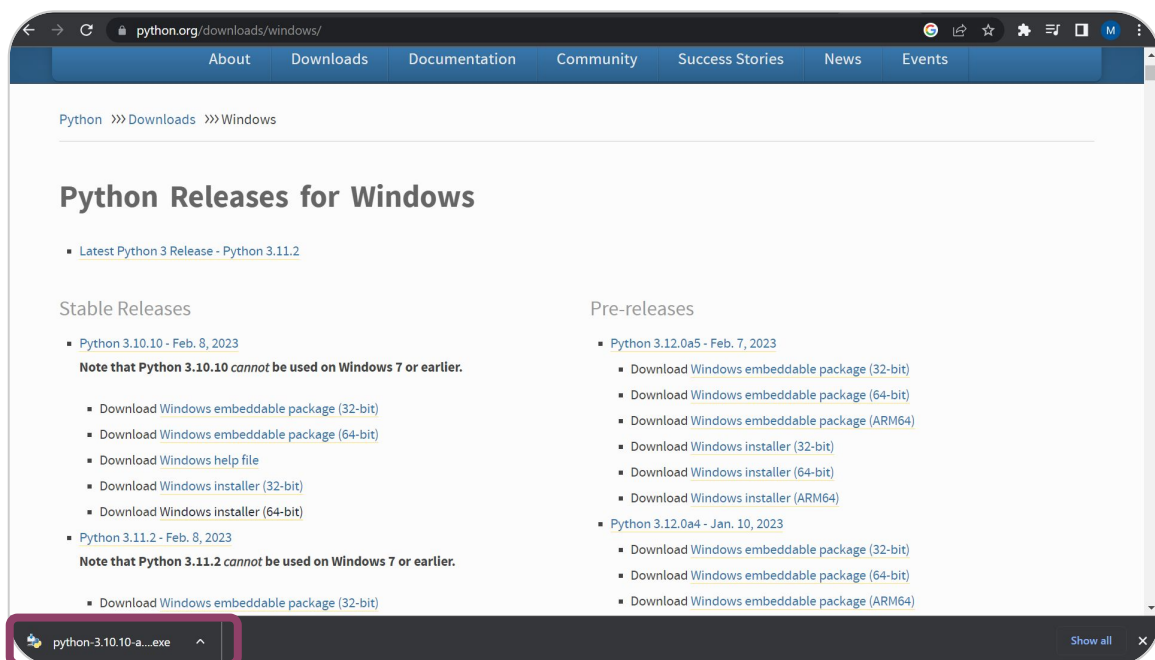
python.org/downloads/windows/

M

About Downloads Documentation Community Success Stories News Events

Python >>> Downloads >>> Windows

Python Releases for Windows

- Latest Python 3 Release - Python 3.11.2

Stable Releases

- Python 3.10.10 - Feb. 8, 2023
Note that Python 3.10.10 *cannot* be used on Windows 7 or earlier.
 - Download Windows embeddable package (32-bit)
 - Download Windows embeddable package (64-bit)
 - Download Windows help file
 - Download Windows installer (32-bit)
 - Download Windows installer (64-bit)
- Python 3.11.2 - Feb. 8, 2023
Note that Python 3.11.2 *cannot* be used on Windows 7 or earlier.
 - Download Windows embeddable package (32-bit)

Pre-releases

- Python 3.12.0a5 - Feb. 7, 2023
 - Download Windows embeddable package (32-bit)
 - Download Windows embeddable package (64-bit)
 - Download Windows embeddable package (ARM64)
 - Download Windows installer (32-bit)
 - Download Windows installer (64-bit)
 - Download Windows installer (ARM64)
- Python 3.12.0a4 - Jan. 10, 2023
 - Download Windows embeddable package (32-bit)
 - Download Windows embeddable package (64-bit)
 - Download Windows embeddable package (ARM64)

python-3.10.10-a....exe

Show all